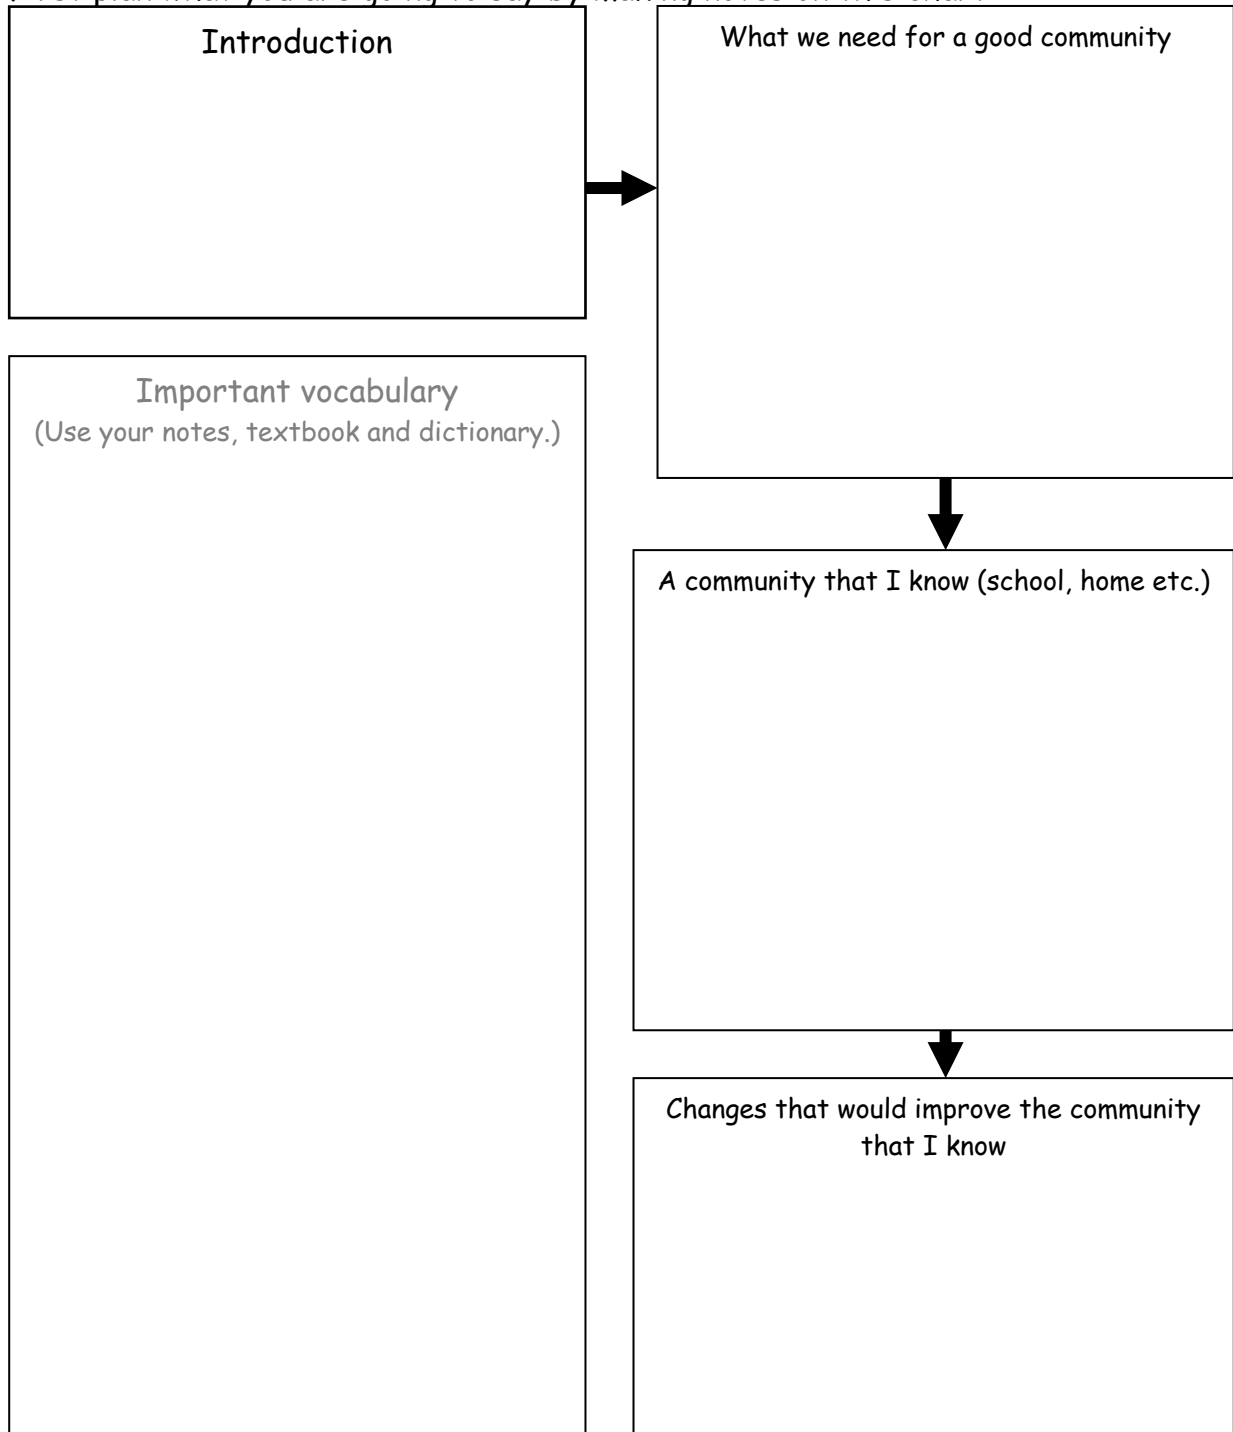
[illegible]

Introduction

What we need for a good community

Important vocabulary
(Use your notes, textbook and dictionary.)

A community that I know (school, home etc.)

Changes that would improve the community that I know